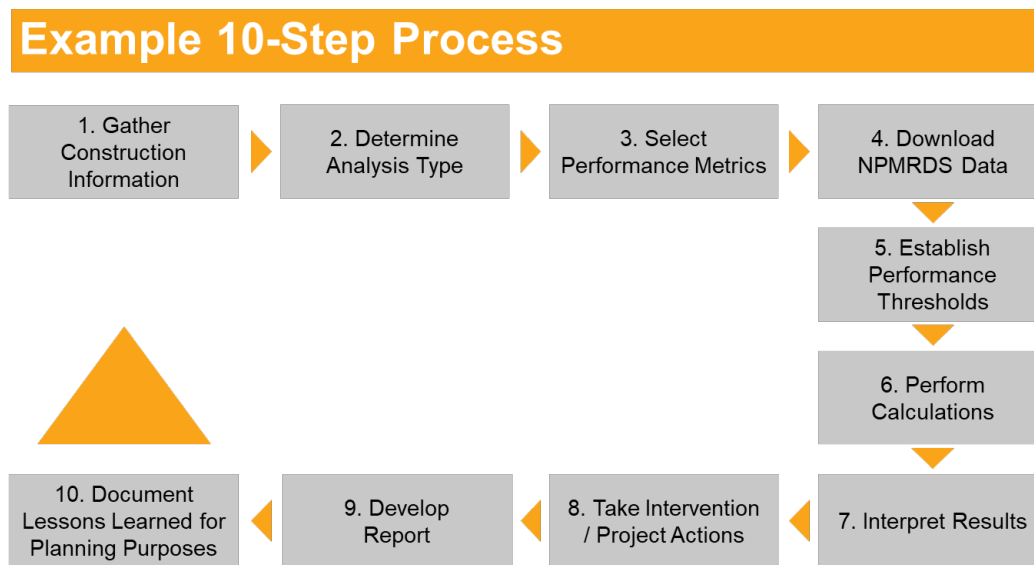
Example 10-Step Process

1. Gather Construction Information

2. Determine Analysis Type

3. Select Performance Metrics

4. Download NPMRDS Data

5. Establish Performance Thresholds

6. Perform Calculations

7. Interpret Results

8. Take Intervention / Project Actions

9. Develop Report

10. Document Lessons Learned for Planning Purposes